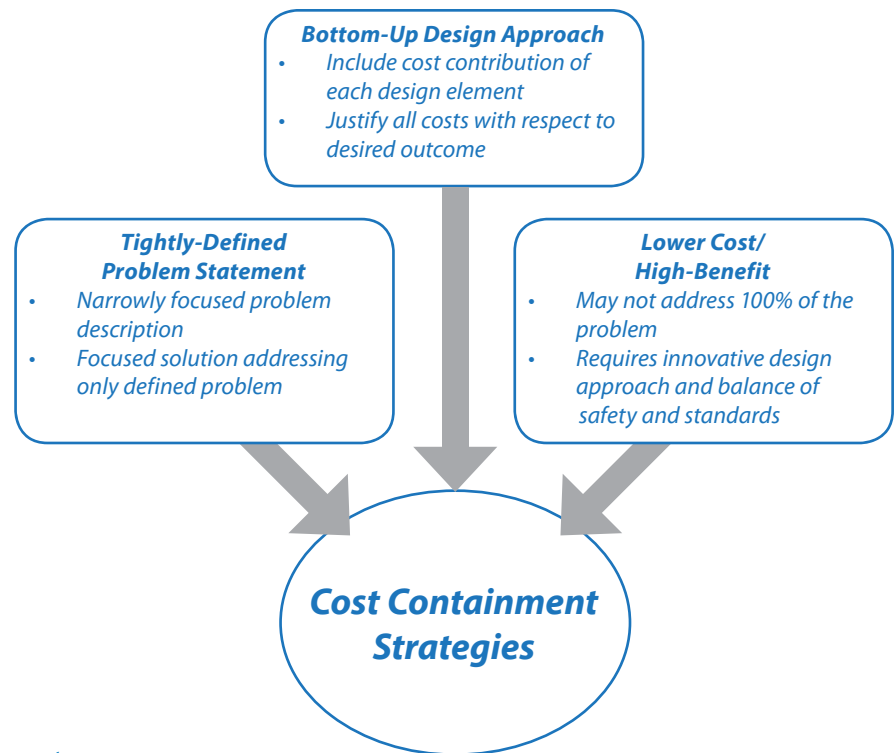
**Bottom-Up Design Approach**
- Include cost contribution of each design element
- Justify all costs with respect to desired outcome

**Tightly-Defined Problem Statement**
- Narrowly focused problem description
- Focused solution addressing only defined problem

**Lower Cost/ High-Benefit**
- May not address 100% of the problem
- Requires innovative design approach and balance of safety and standards

**Cost Containment Strategies**